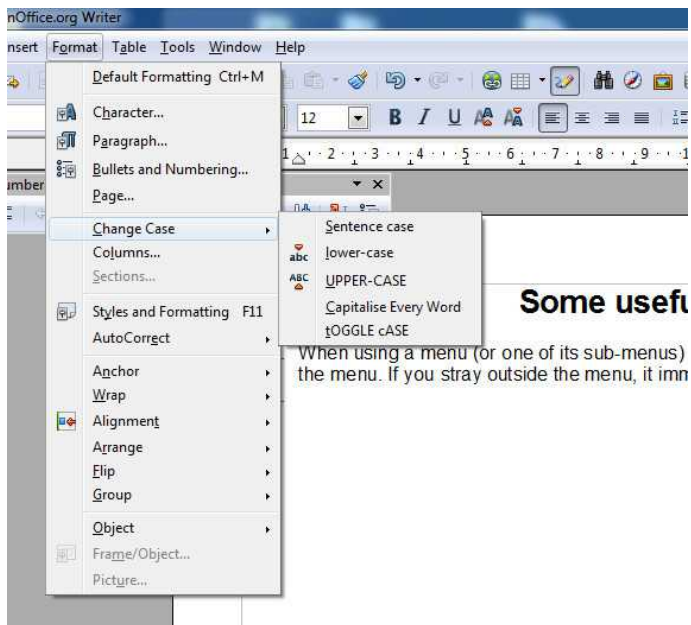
nOffice.org Writer

nsert Format Table Tools Window Help

12

B I U

1 · 2 · 3 · 4 · 5 · 6 · 7 · 8 · 9 · 1

umber

Default Formatting Ctrl+M

Character...

Paragraph...

Bullets and Numbering...

Page...

Change Case

Columns...

Sections...

Styles and Formatting F11

AutoCorrect

Anchor

Wrap

Alignment

Arrange

Flip

Group

Object

Frame/Object...

Picture...

Sentence case

abc lower-case

ABC UPPER-CASE

Capitalise Every Word

tOGGLE cASE

Some usefu

When using a menu (or one of its sub-menus) the menu. If you stray outside the menu, it imm